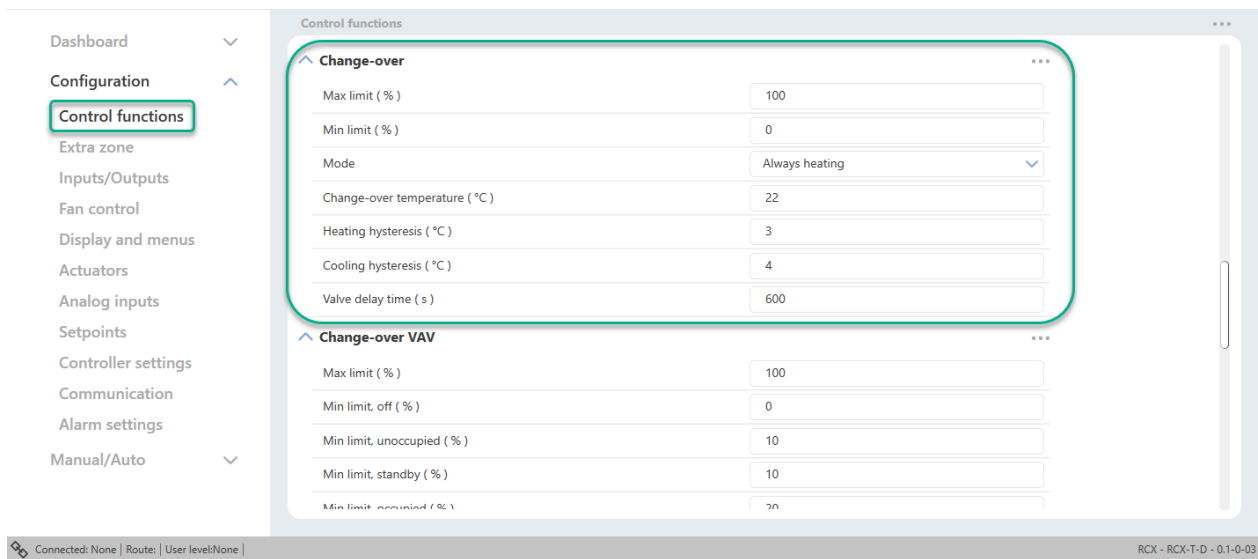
Dashboard

Configuration

Control functions

Extra zone

Inputs/Outputs

Fan control

Display and menus

Actuators

Analog inputs

Setpoints

Controller settings

Communication

Alarm settings

Manual/Auto

Control functions

Change-over

| | |
|---|---|
| Max limit ( % ) | 100 |
| Min limit ( % ) | 0 |
| Mode | Always heating |
| Change-over temperature ( °C ) | 22 |
| Heating hysteresis ( °C ) | 3 |
| Cooling hysteresis ( °C ) | 4 |
| Valve delay time ( s ) | 600 |

Change-over VAV

| | |
|---|---|
| Max limit ( % ) | 100 |
| Min limit, off ( % ) | 0 |
| Min limit, unoccupied ( % ) | 10 |
| Min limit, standby ( % ) | 10 |
| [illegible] | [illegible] |

Connected: None | Route: | User level:None |

RCX - RCX-T-D - 0.1-0-03